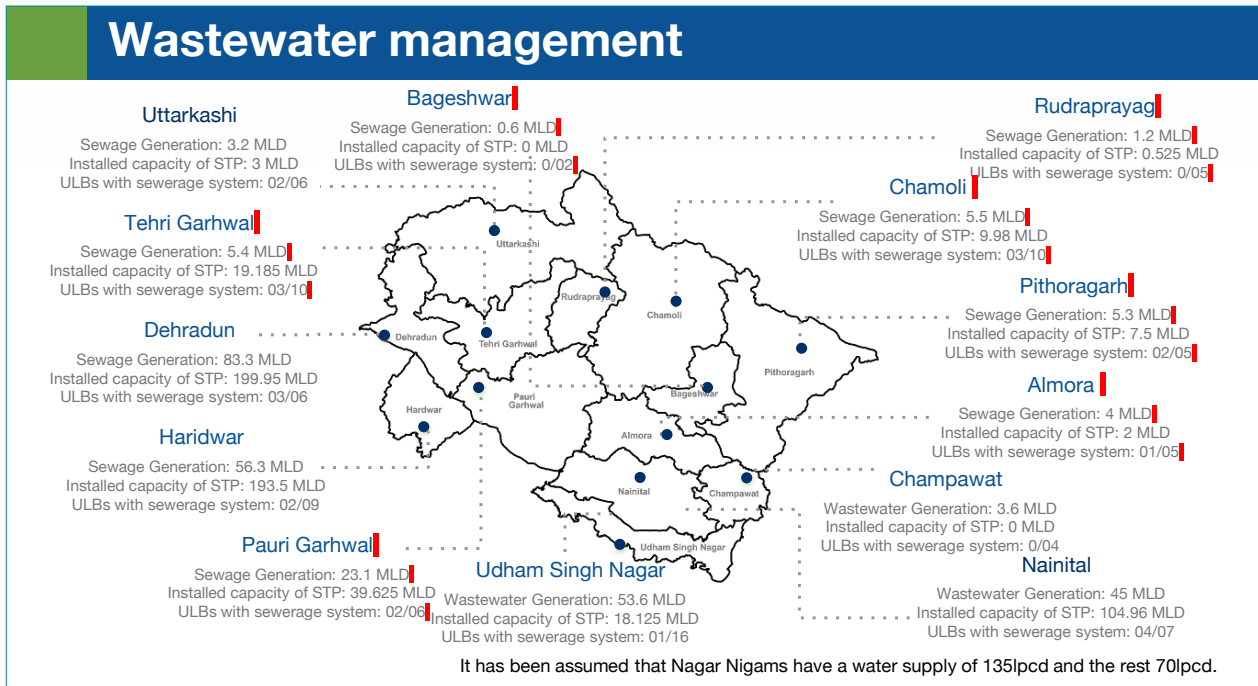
Wastewater management

Uttarkashi
Sewage Generation: 3.2 MLD
Installed capacity of STP: 3 MLD
ULBs with sewerage system: 02/06

Bageshwar
Sewage Generation: 0.6 MLD
Installed capacity of STP: 0 MLD
ULBs with sewerage system: 0/02

Rudraprayag
Sewage Generation: 1.2 MLD
Installed capacity of STP: 0.525 MLD
ULBs with sewerage system: 0/05

Chamoli
Sewage Generation: 5.5 MLD
Installed capacity of STP: 9.98 MLD
ULBs with sewerage system: 03/10

Tehri Garhwal
Sewage Generation: 5.4 MLD
Installed capacity of STP: 19.185 MLD
ULBs with sewerage system: 03/10

Dehradun
Sewage Generation: 83.3 MLD
Installed capacity of STP: 199.95 MLD
ULBs with sewerage system: 03/06

Pithoragarh
Sewage Generation: 5.3 MLD
Installed capacity of STP: 7.5 MLD
ULBs with sewerage system: 02/05

Almora
Sewage Generation: 4 MLD
Installed capacity of STP: 2 MLD
ULBs with sewerage system: 01/05

Haridwar
Sewage Generation: 56.3 MLD
Installed capacity of STP: 193.5 MLD
ULBs with sewerage system: 02/09

Champawat
Wastewater Generation: 3.6 MLD
Installed capacity of STP: 0 MLD
ULBs with sewerage system: 0/04

Pauri Garhwal
Sewage Generation: 23.1 MLD
Installed capacity of STP: 39.625 MLD
ULBs with sewerage system: 02/06

Udham Singh Nagar
Wastewater Generation: 53.6 MLD
Installed capacity of STP: 18.125 MLD
ULBs with sewerage system: 01/16

Nainital
Wastewater Generation: 45 MLD
Installed capacity of STP: 104.96 MLD
ULBs with sewerage system: 04/07

Uttarkashi
Rudraprayag
Chamoli
Dehradun
Tehri Garhwal
Pithoragarh
Bageshwar
Pauri Garhwal
Hardwar
Almora
Nainital
Champawat
Udham Singh Nagar

It has been assumed that Nagar Nigams have a water supply of 135lpcd and the rest 70lpcd.